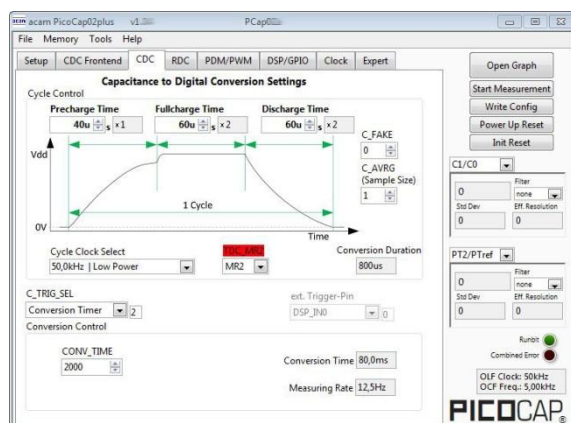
acam PicoCap02plus v1.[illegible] PCap0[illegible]

File Memory Tools Help

Setup CDC Frontend CDC RDC PDM/PWM DSP/GPIO Clock Expert

Capacitance to Digital Conversion Settings

Cycle Control

Precharge Time 40u s x1

Fullcharge Time 60u s x2

Discharge Time 60u s x2

C_FAKE 0

C_AVRG (Sample Size) 1

Vdd

1 Cycle

0V

Time

Cycle Clock Select 50,0kHz | Low Power

TDC_MR2 MR2

Conversion Duration 800us

C_TRIG_SEL

Conversion Timer 2

ext. Trigger-Pin DSP_IN0 0

Conversion Control

CONV_TIME 2000

Conversion Time 80,0ms

Measuring Rate 12,5Hz

Open Graph

Start Measurement

Write Config

Power Up Reset

Init Reset

C1/C0

0 Filter none

Std Dev 0 Eff. Resolution 0

PT2/PTref

0 Filter none

Std Dev 0 Eff. Resolution 0

RunBit

Combined Error

OLF Clock: 50kHz
OCF Freq.: 5,00kHz

PICOCAP